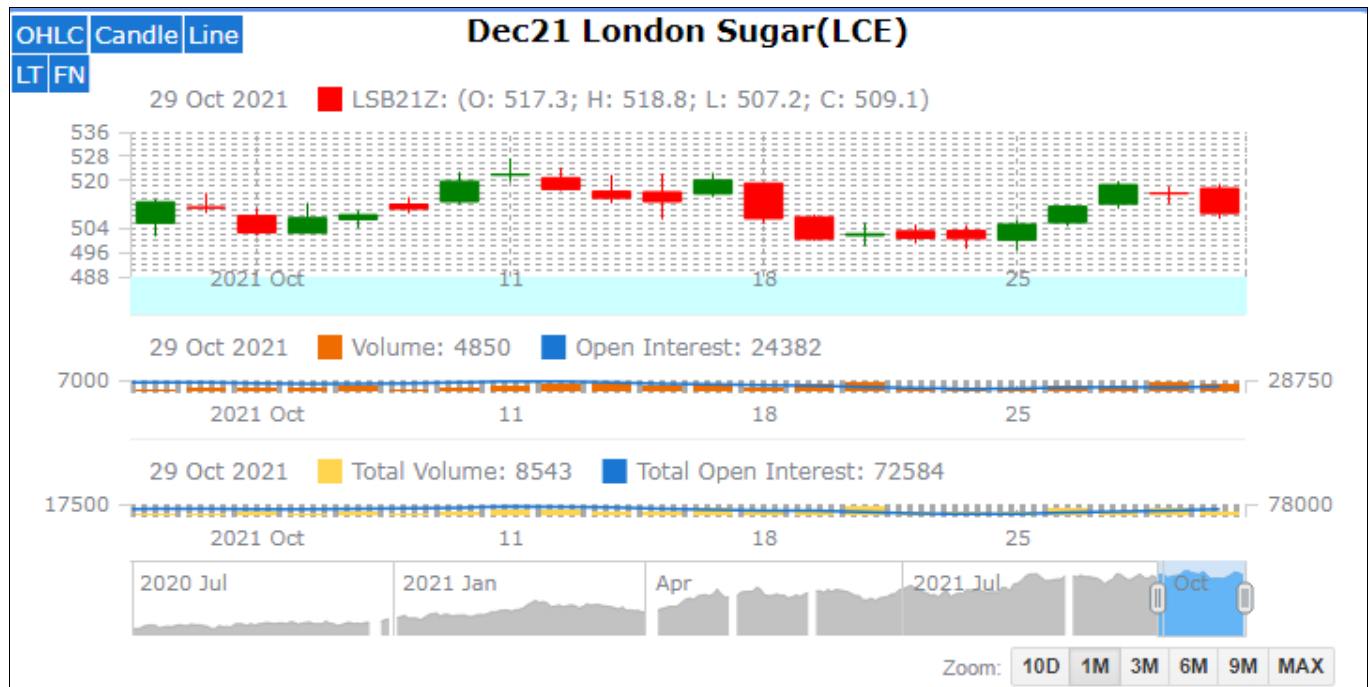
OHLC Candle Line
LT FN

Dec21 London Sugar(LCE)

29 Oct 2021 LSB21Z: (O: 517.3; H: 518.8; L: 507.2; C: 509.1)

536
528
520
504
496
488

2021 Oct 11 18 25

29 Oct 2021 Volume: 4850 Open Interest: 24382

7000 28750

2021 Oct 11 18 25

29 Oct 2021 Total Volume: 8543 Total Open Interest: 72584

17500 78000

2021 Oct 11 18 25

2020 Jul 2021 Jan Apr 2021 Jul Oct

Zoom: 10D 1M 3M 6M 9M MAX